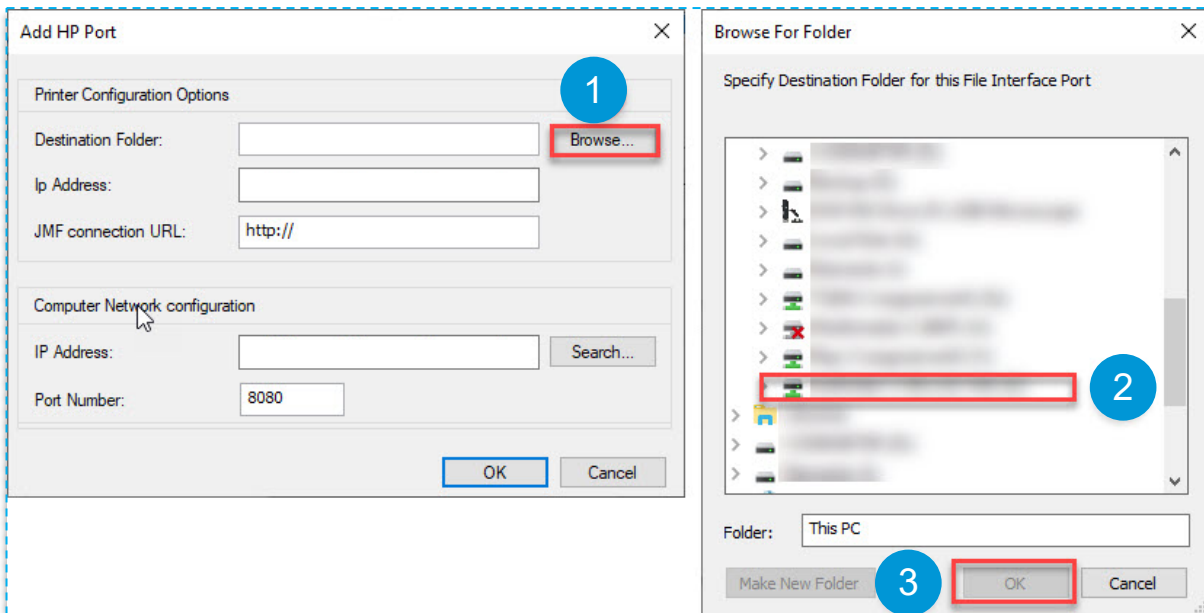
Add HP Port

Printer Configuration Options

Destination Folder:

Browse...

1

Ip Address:

JMF connection URL:

http://

Computer Network configuration

IP Address:

Search...

Port Number:

8080

OK

Cancel

Browse For Folder

Specify Destination Folder for this File Interface Port

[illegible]

2

Folder:

This PC

Make New Folder

3

OK

Cancel